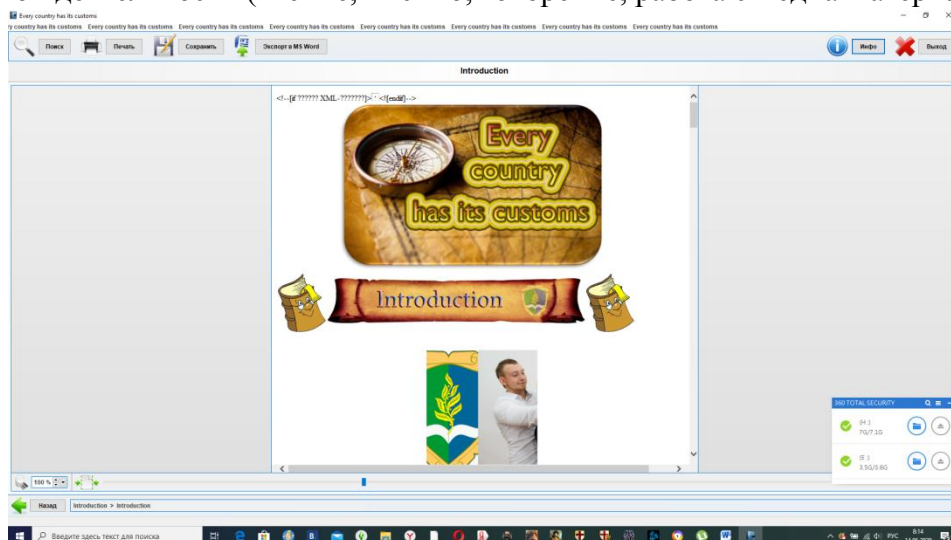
Every country has its customs

y country has its customs Every country has its customs Every country has its customs Every country has its customs Every country has its customs Every country has its customs Every country has its customs Every country has its customs

Поиск Печать Сохранить Экспорт в MS Word Инфо Выход

Introduction

<!--[if ?????? XML-???????]> <![endif]-->

Every country has its customs

Introduction

100 %

Назад Introduction > Introduction

360 TOTAL SECURITY

(H:) 7.0G/7.1G

(F:) 3.5G/3.8G

Введите здесь текст для поиска

РУС 8:14